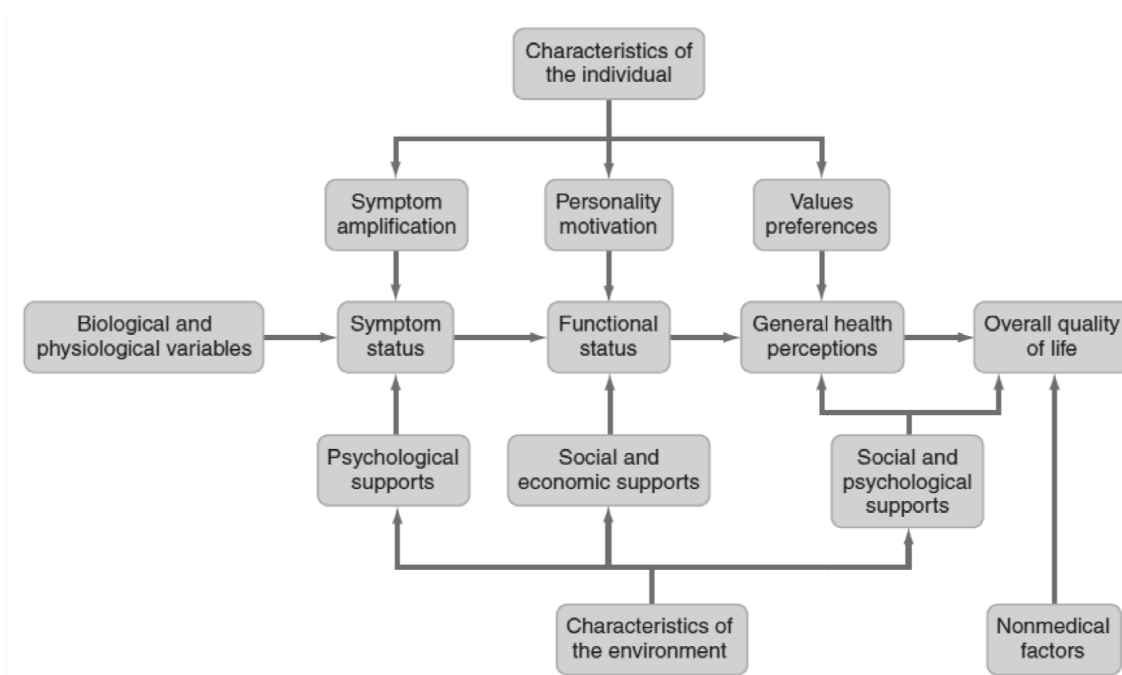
Characteristics of the individual

Symptom amplification

Personality motivation

Values preferences

Biological and physiological variables

Symptom status

Functional status

General health perceptions

Overall quality of life

Psychological supports

Social and economic supports

Social and psychological supports

Characteristics of the environment

Nonmedical factors